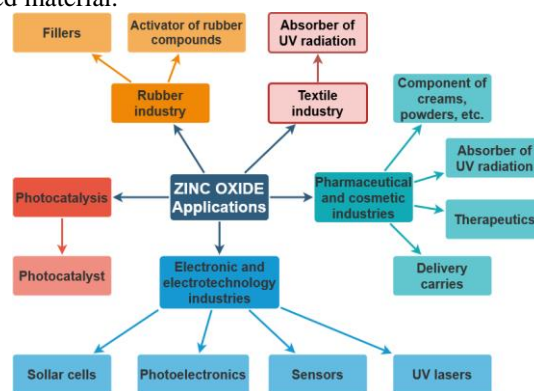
ed material.

Fillers

Activator of rubber compounds

Absorber of UV radiation

Rubber industry

Textile industry

Component of creams, powders, etc.

Absorber of UV radiation

Photocatalysis

ZINC OXIDE Applications

Pharmaceutical and cosmetic industries

Therapeutics

Photocatalyst

Electronic and electrotechnology industries

Delivery carries

Sollar cells

Photoelectronics

Sensors

UV lasers